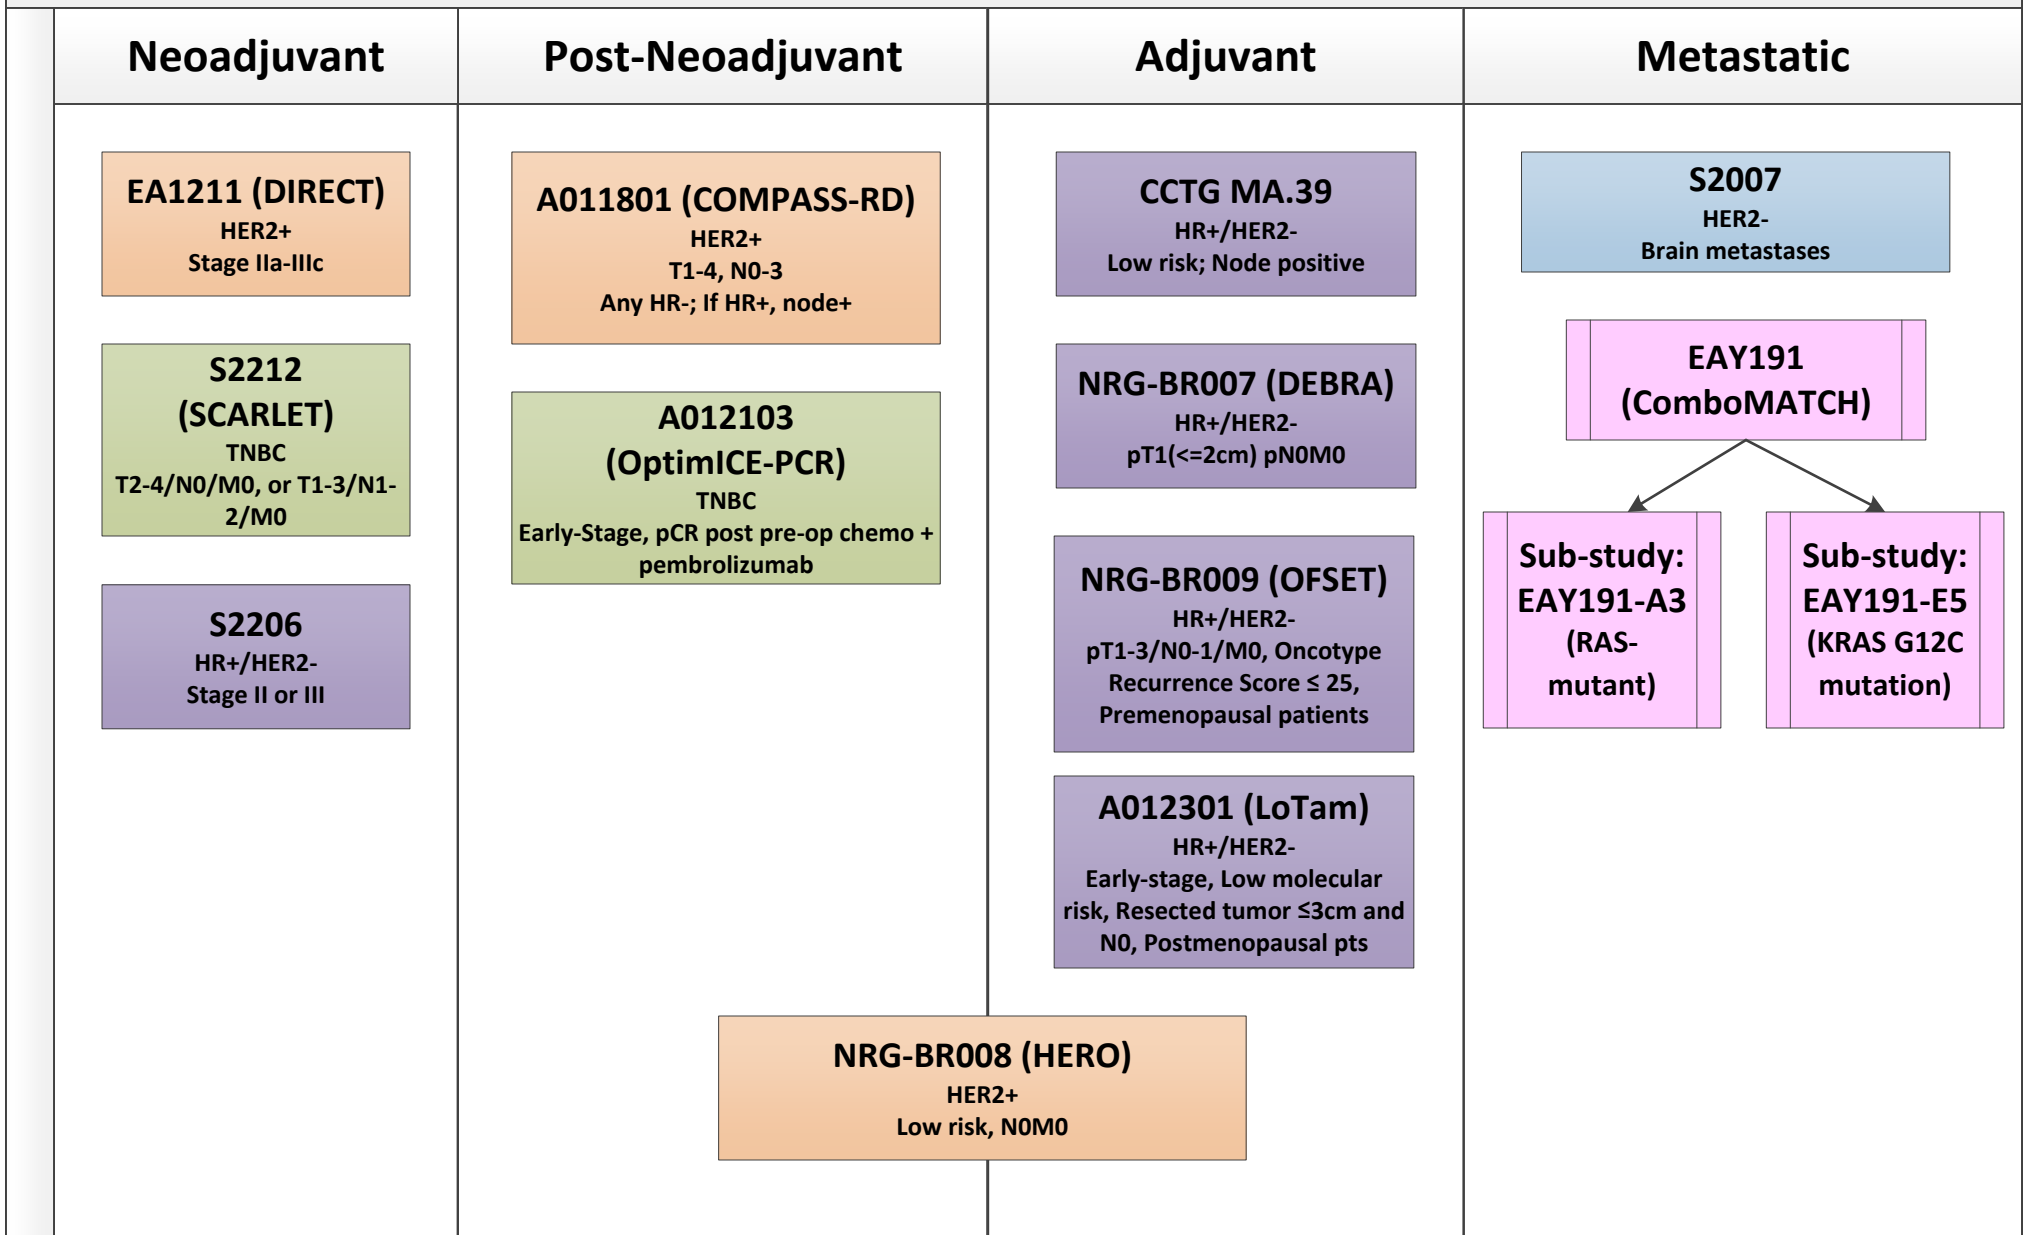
Neoadjuvant

EA1211 (DIRECT)
HER2+
Stage IIa-IIIc

S2212 (SCARLET)
TNBC
T2-4/N0/M0, or T1-3/N1-2/M0

S2206
HR+/HER2-
Stage II or III

Post-Neoadjuvant

A011801 (COMPASS-RD)
HER2+
T1-4, N0-3
Any HR-; If HR+, node+

A012103 (OptimICE-PCR)
TNBC
Early-Stage, pCR post pre-op chemo + pembrolizumab

Adjuvant

CCTG MA.39
HR+/HER2-
Low risk; Node positive

NRG-BR007 (DEBRA)
HR+/HER2-
pT1(<=2cm) pN0M0

NRG-BR009 (OFSET)
HR+/HER2-
pT1-3/N0-1/M0, Oncotype Recurrence Score ≤ 25, Premenopausal patients

A012301 (LoTam)
HR+/HER2-
Early-stage, Low molecular risk, Resected tumor ≤3cm and N0, Postmenopausal pts

NRG-BR008 (HERO)
HER2+
Low risk, N0M0

Metastatic

S2007
HER2-
Brain metastases

EAY191 (ComboMATCH)

Sub-study: EAY191-A3 (RAS-mutant)

Sub-study: EAY191-E5 (KRAS G12C mutation)